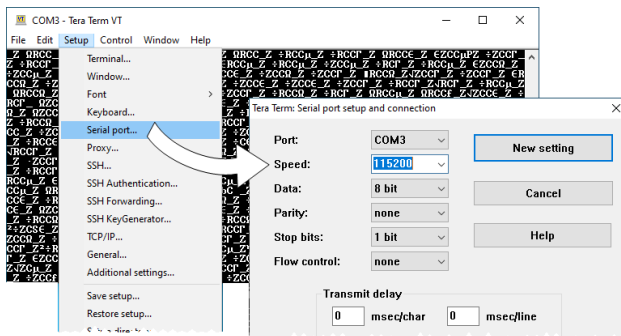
COM3 - Tera Term VT

File Edit Setup Control Window Help

Terminal...
Window...
Font
Keyboard...
Serial port...
Proxy...
SSH...
SSH Authentication...
SSH Forwarding...
SSH KeyGenerator...
TCP/IP...
General...
Additional settings...
Save setup...
Restore setup...

Tera Term: Serial port setup and connection

Port: COM3
Speed: 115200
Data: 8 bit
Parity: none
Stop bits: 1 bit
Flow control: none

New setting
Cancel
Help

Transmit delay
0 msec/char 0 msec/line